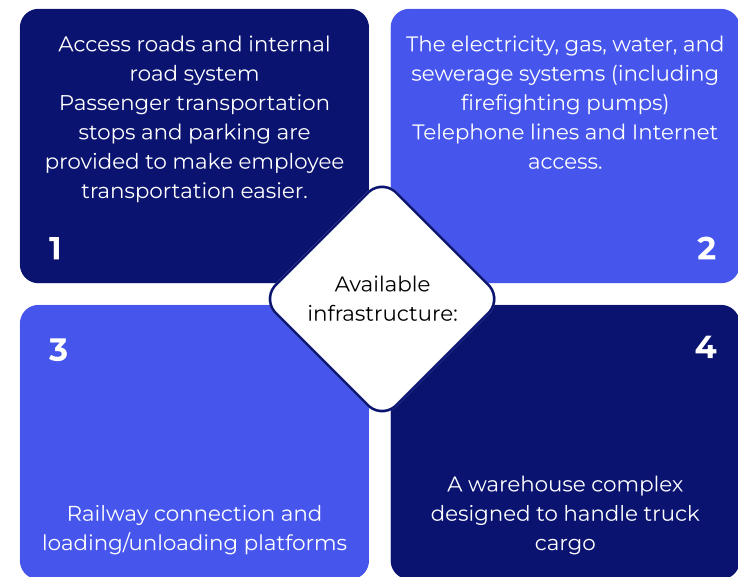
Access roads and internal road system
Passenger transportation stops and parking are provided to make employee transportation easier.

1

The electricity, gas, water, and sewerage systems (including firefighting pumps)
Telephone lines and Internet access.

2

Available infrastructure:

3

Railway connection and loading/unloading platforms

4

A warehouse complex designed to handle truck cargo